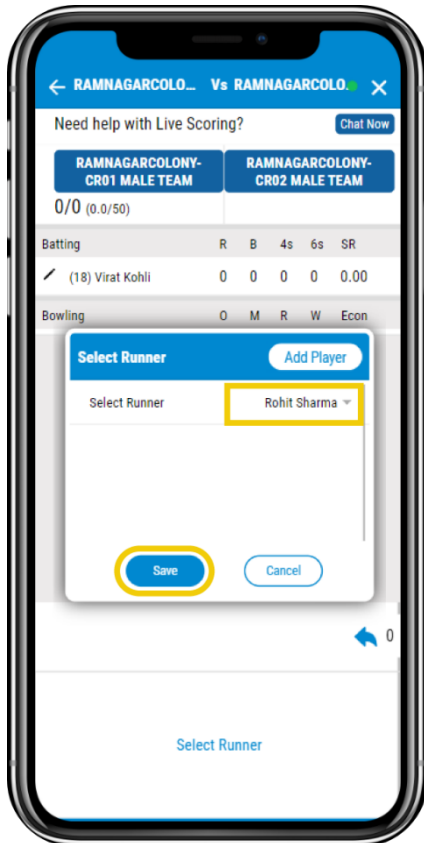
RAMNAGARCOLO... Vs RAMNAGARCOLO...

Need help with Live Scoring?
Chat Now

RAMNAGARCOLONY-CR01 MALE TEAM
RAMNAGARCOLONY-CR02 MALE TEAM

0/0 (0.0/50)

| Batting | R | B | 4s | 6s | SR |
|---|---|---|---|---|---|
| (18) Virat Kohli | 0 | 0 | 0 | 0 | 0.00 |

| Bowling | O | M | R | W | Econ |
|---|---|---|---|---|---|

Select Runner
Add Player

Select Runner
Rohit Sharma

Save
Cancel

0

Select Runner